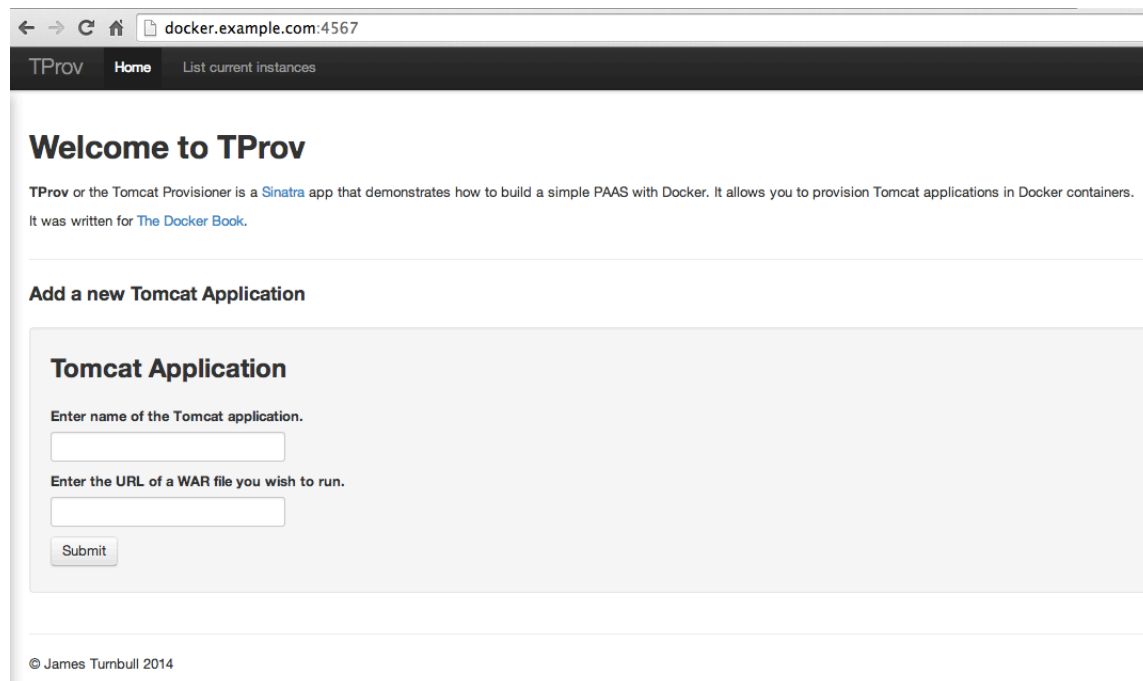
docker.example.com:4567

TProv Home List current instances

# Welcome to TProv

**TProv** or the Tomcat Provisioner is a Sinatra app that demonstrates how to build a simple PAAS with Docker. It allows you to provision Tomcat applications in Docker containers.

It was written for The Docker Book.

Add a new Tomcat Application

Tomcat Application

Enter name of the Tomcat application.

Enter the URL of a WAR file you wish to run.

Submit

© James Turnbull 2014